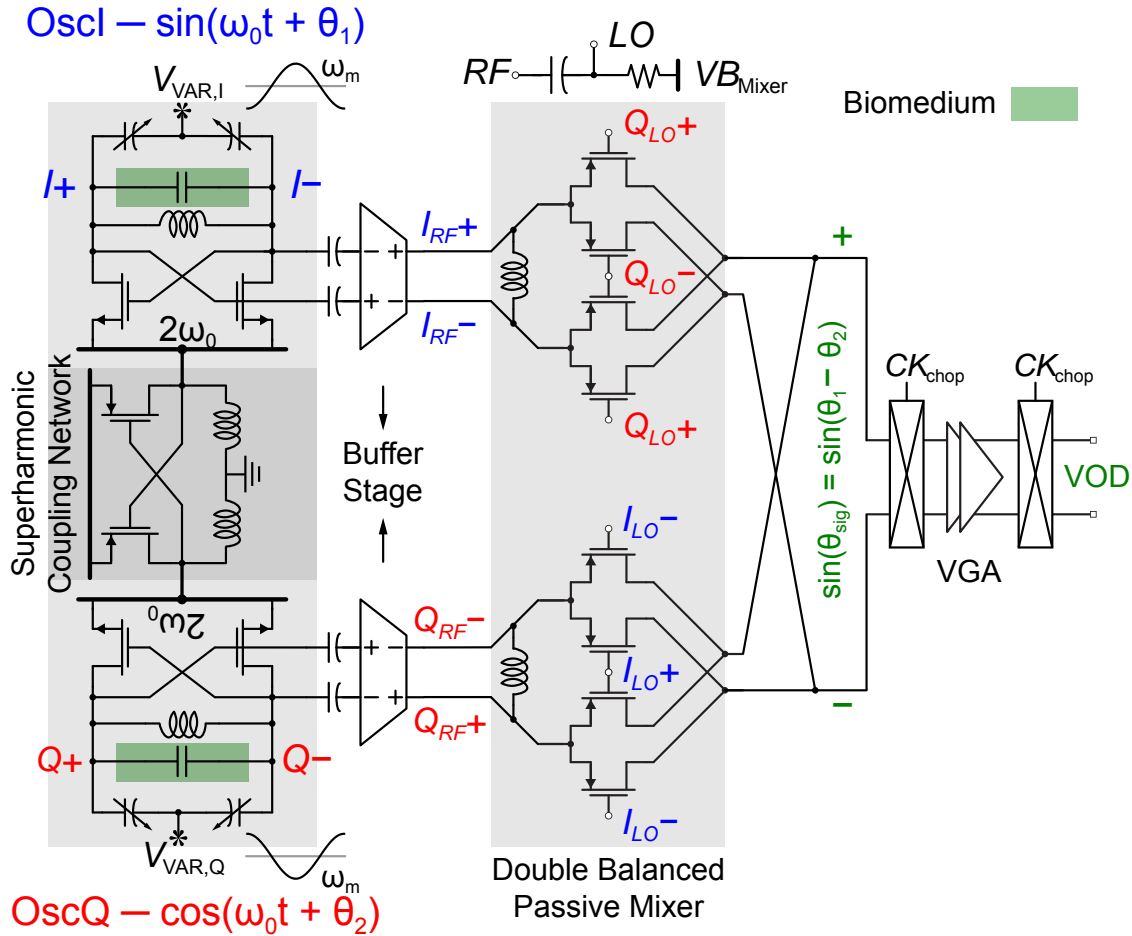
OscI — $\sin(\omega_0 t + \theta_1)$

$V_{VAR,I}$ $\omega_m$

$RF$ $LO$ $VB_{Mixer}$

Biomedium

$I+$ $I-$

$I_{RF}+$

$I_{RF}-$

$Q_{LO}+$

$Q_{LO}-$

$Q_{LO}+$

$2\omega_0$

Superharmonic Coupling Network

Buffer Stage

$+$

$\sin(\theta_{sig}) = \sin(\theta_1 - \theta_2)$

$-$

$CK_{chop}$ $CK_{chop}$

VOD

VGA

$I_{LO}-$

$I_{LO}+$

$I_{LO}-$

$2\omega_0$

$Q_{RF}-$

$Q_{RF}+$

$Q+$ $Q-$

$V_{VAR,Q}$ $\omega_m$

OscQ — $\cos(\omega_0 t + \theta_2)$

Double Balanced Passive Mixer